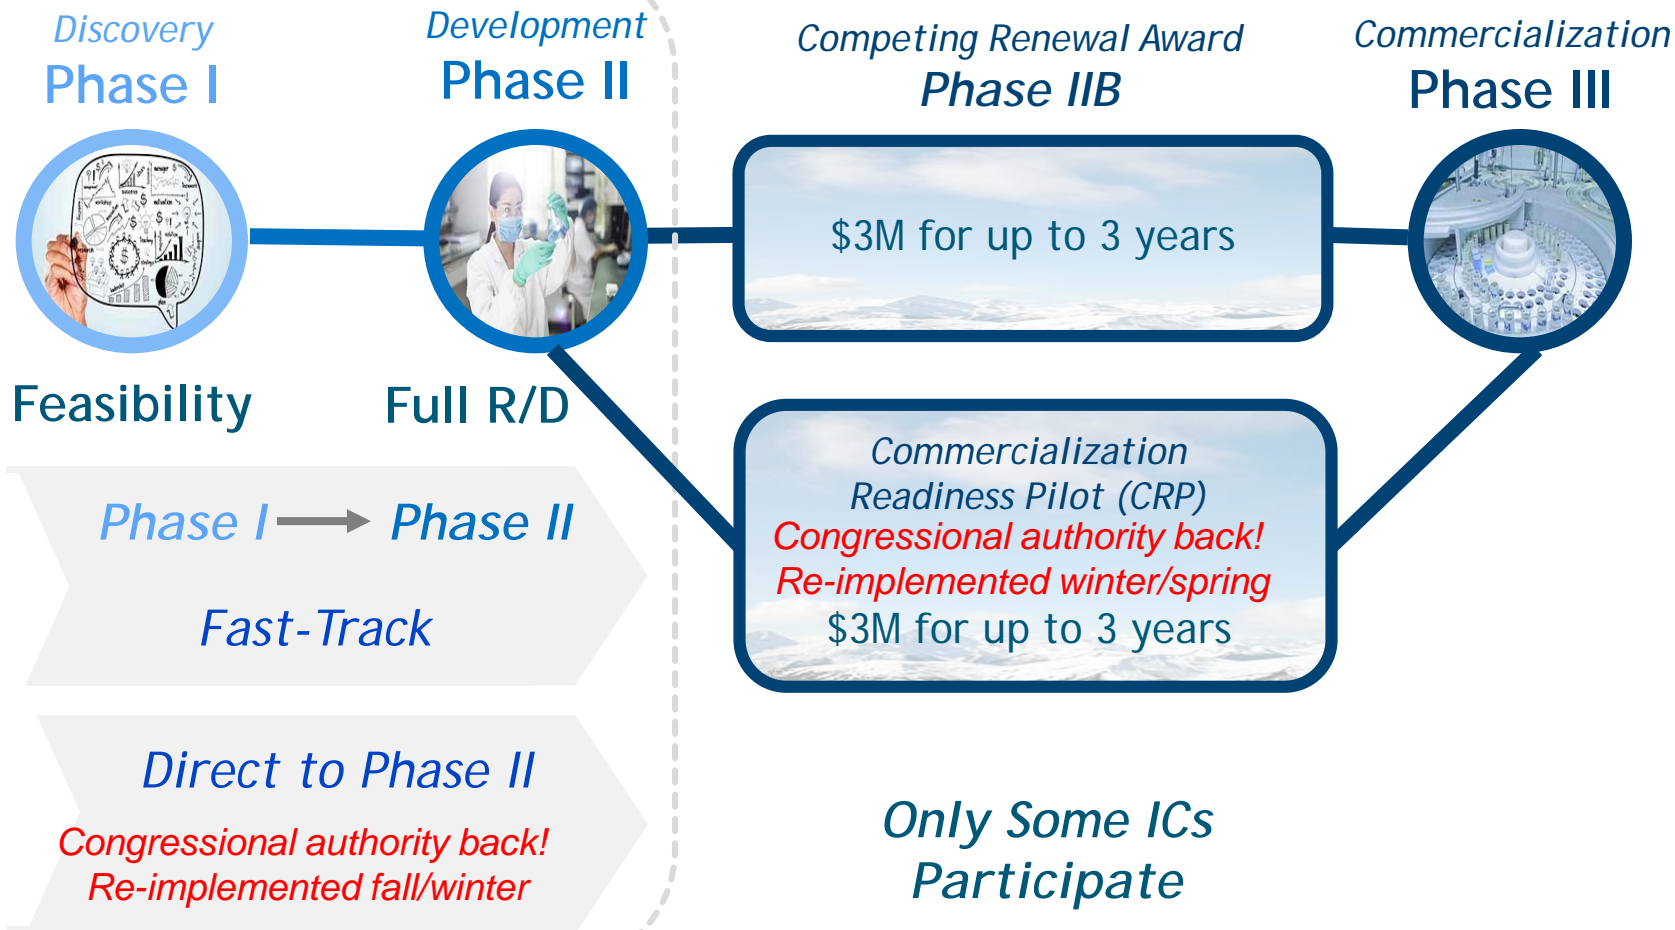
Discovery
Phase I

Development
Phase II

Competing Renewal Award
Phase IIB

Commercialization
Phase III

$3M for up to 3 years

Feasibility

Full R/D

Commercialization Readiness Pilot (CRP)
Congressional authority back!
Re-implemented winter/spring
$3M for up to 3 years

Phase I → Phase II

Fast-Track

Direct to Phase II

Congressional authority back!
Re-implemented fall/winter

Only Some ICs Participate